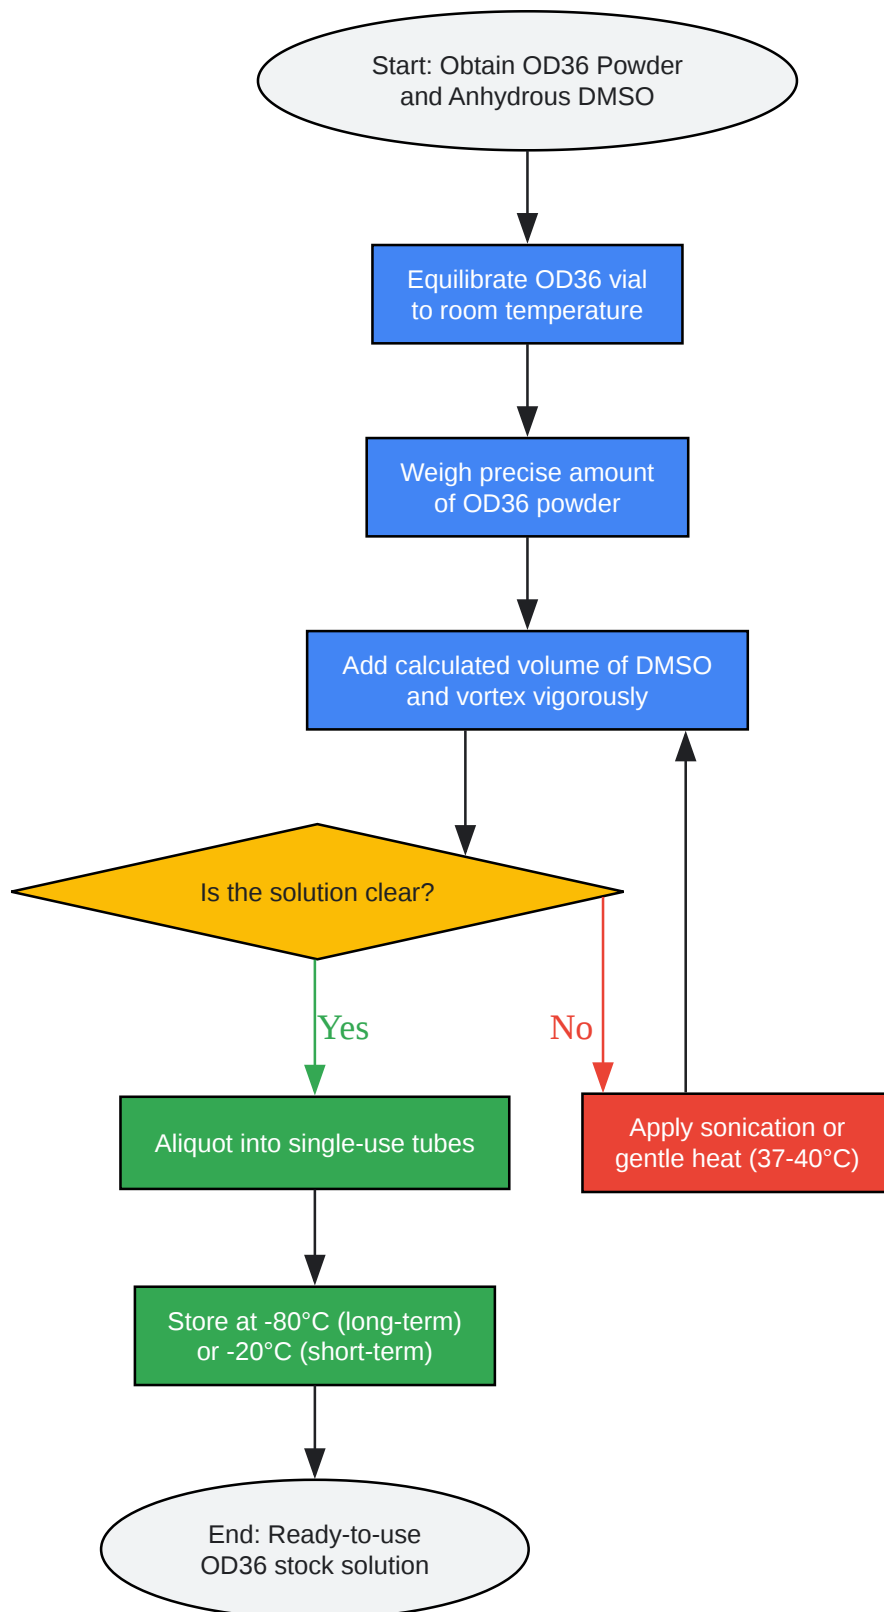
Start: Obtain OD36 Powder and Anhydrous DMSO

Equilibrate OD36 vial to room temperature

Weigh precise amount of OD36 powder

Add calculated volume of DMSO and vortex vigorously

Is the solution clear?

Yes

No

Aliquot into single-use tubes

Apply sonication or gentle heat (37-40°C)

Store at -80°C (long-term) or -20°C (short-term)

End: Ready-to-use OD36 stock solution